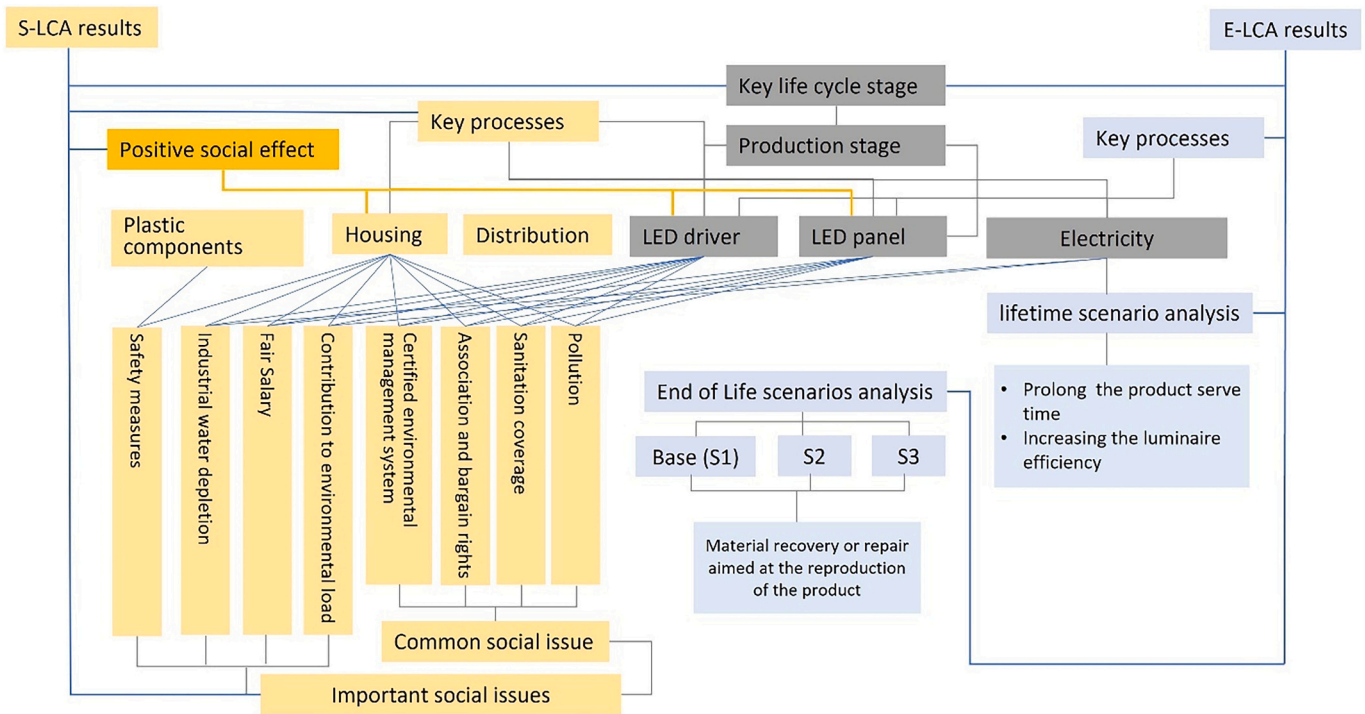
S-LCA results

E-LCA results

Key life cycle stage

Key processes

Production stage

Key processes

Positive social effect

Plastic components

Housing

Distribution

LED driver

LED panel

Electricity

lifetime scenario analysis

Safety measures

Industrial water depletion

Fair Salary

Contribution to environmental load

Certified environmental management system

Association and bargain rights

Sanitation coverage

Pollution

End of Life scenarios analysis

- Prolong the product serve time
- Increasing the luminaire efficiency

Base (S1)

S2

S3

Material recovery or repair aimed at the reproduction of the product

Common social issue

Important social issues